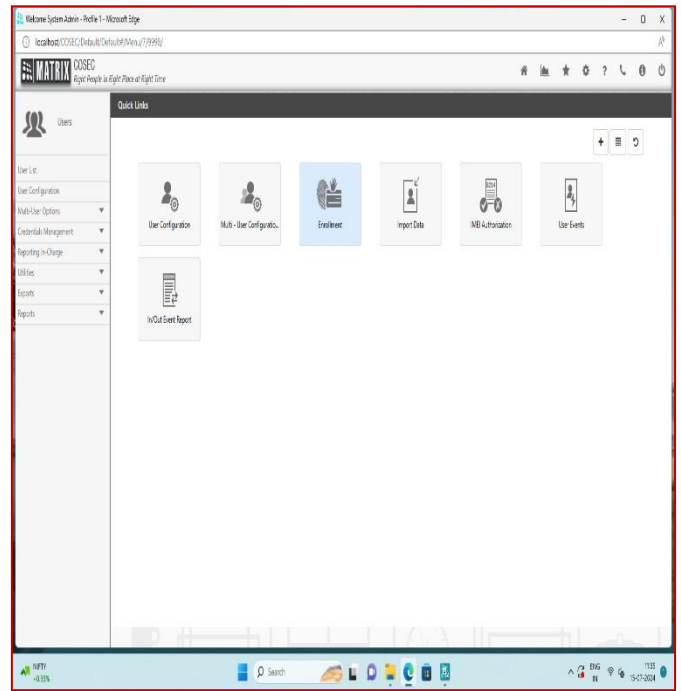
Welcome System Admin - Profile 1 - Microsoft Edge

localhost/COSEC/Default/Default#/Menu/7/9999/

MATRIX COSEC
Right People in Right Place at Right Time

Users

Quick Links

User List
User Configuration
Multi-User Options
Credentials Management
Reporting In-Charge
Utilities
Exports
Reports

User Configuration
Multi - User Configuratio..
Enrollment
Import Data
IMEI Authorization
User Events
In/Out Event Report

NIFTY
+0.33%

Search

ENG
IN
11:35
15-07-2024